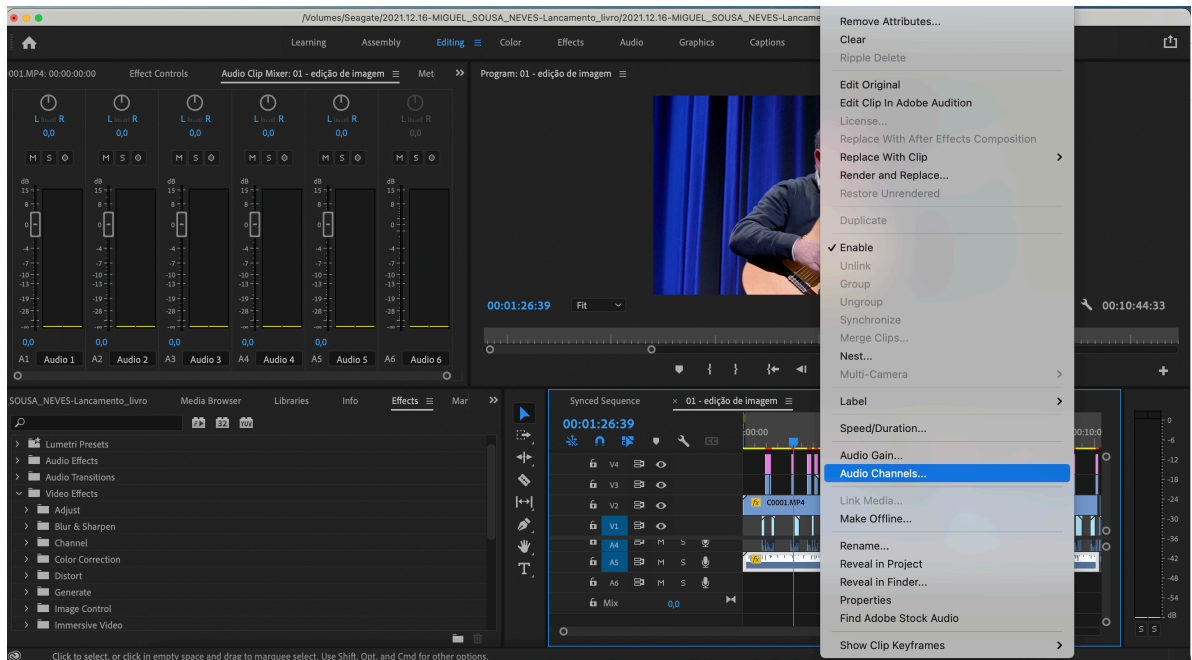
/Volumes/Seagate/2021.12.16-MIGUEL_SOUSA_NEVES-Lancamento_livro/2021.12.16-MIGUEL_SOUSA_NEVES-Lancame

Learning Assembly Editing Color Effects Audio Graphics Captions

001.MP4: 00:00:00:00 Effect Controls Audio Clip Mixer: 01 - edição de imagem Met

Program: 01 - edição de imagem

0,0 0,0 0,0 0,0 0,0 0,0

M S M S M S M S M S M S

A1 Audio 1 A2 Audio 2 A3 Audio 3 A4 Audio 4 A5 Audio 5 A6 Audio 6

00:01:26:39 Fit 00:10:44:33

SOUSA_NEVES-Lancamento_livro Media Browser Libraries Info Effects Mar

Lumetri Presets
Audio Effects
Audio Transitions
Video Effects
Adjust
Blur & Sharpen
Channel
Color Correction
Distort
Generate
Image Control
Immersive Video

Synced Sequence × 01 - edição de imagem

00:01:26:39

V4 V3 V2 V1 A4 A5 A6 Mix 0,0

C0001.MP4

Remove Attributes...
Clear
Ripple Delete
Edit Original
Edit Clip In Adobe Audition
License...
Replace With After Effects Composition
Replace With Clip
Render and Replace...
Restore Unrendered
Duplicate
✓ Enable
Unlink
Group
Ungroup
Synchronize
Merge Clips...
Nest...
Multi-Camera
Label
Speed/Duration...
Audio Gain...
Audio Channels...
Link Media...
Make Offline...
Rename...
Reveal in Project
Reveal in Finder...
Properties
Find Adobe Stock Audio
Show Clip Keyframes

Click to select, or click in empty space and drag to marquee select. Use Shift, Opt, and Cmd for other options.